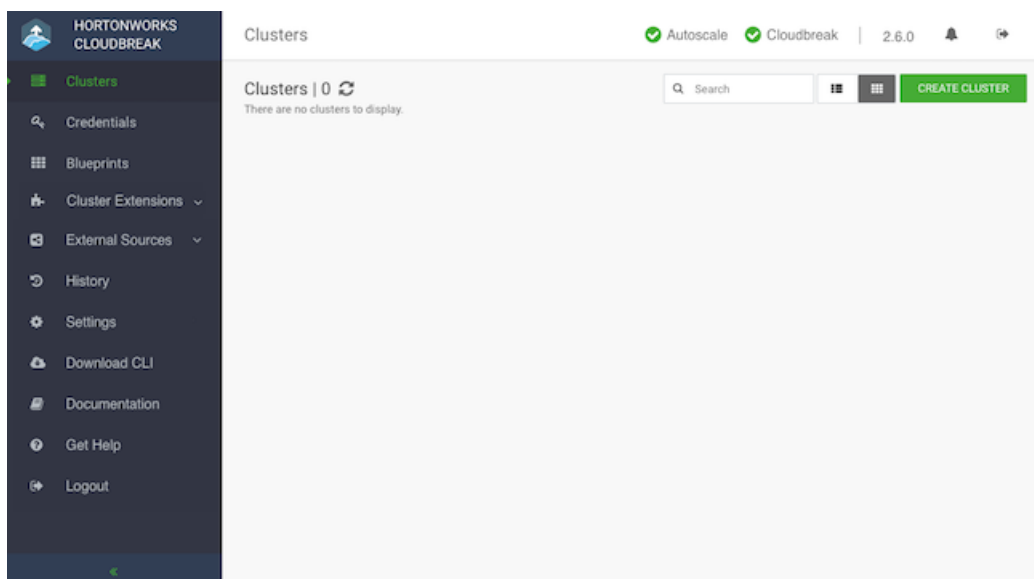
HORTONWORKS CLOUDBREAK

Clusters

Autoscale Cloudbreak | 2.6.0

Clusters
Credentials
Blueprints
Cluster Extensions
External Sources
History
Settings
Download CLI
Documentation
Get Help
Logout

«

Clusters | 0
There are no clusters to display.

Search

CREATE CLUSTER